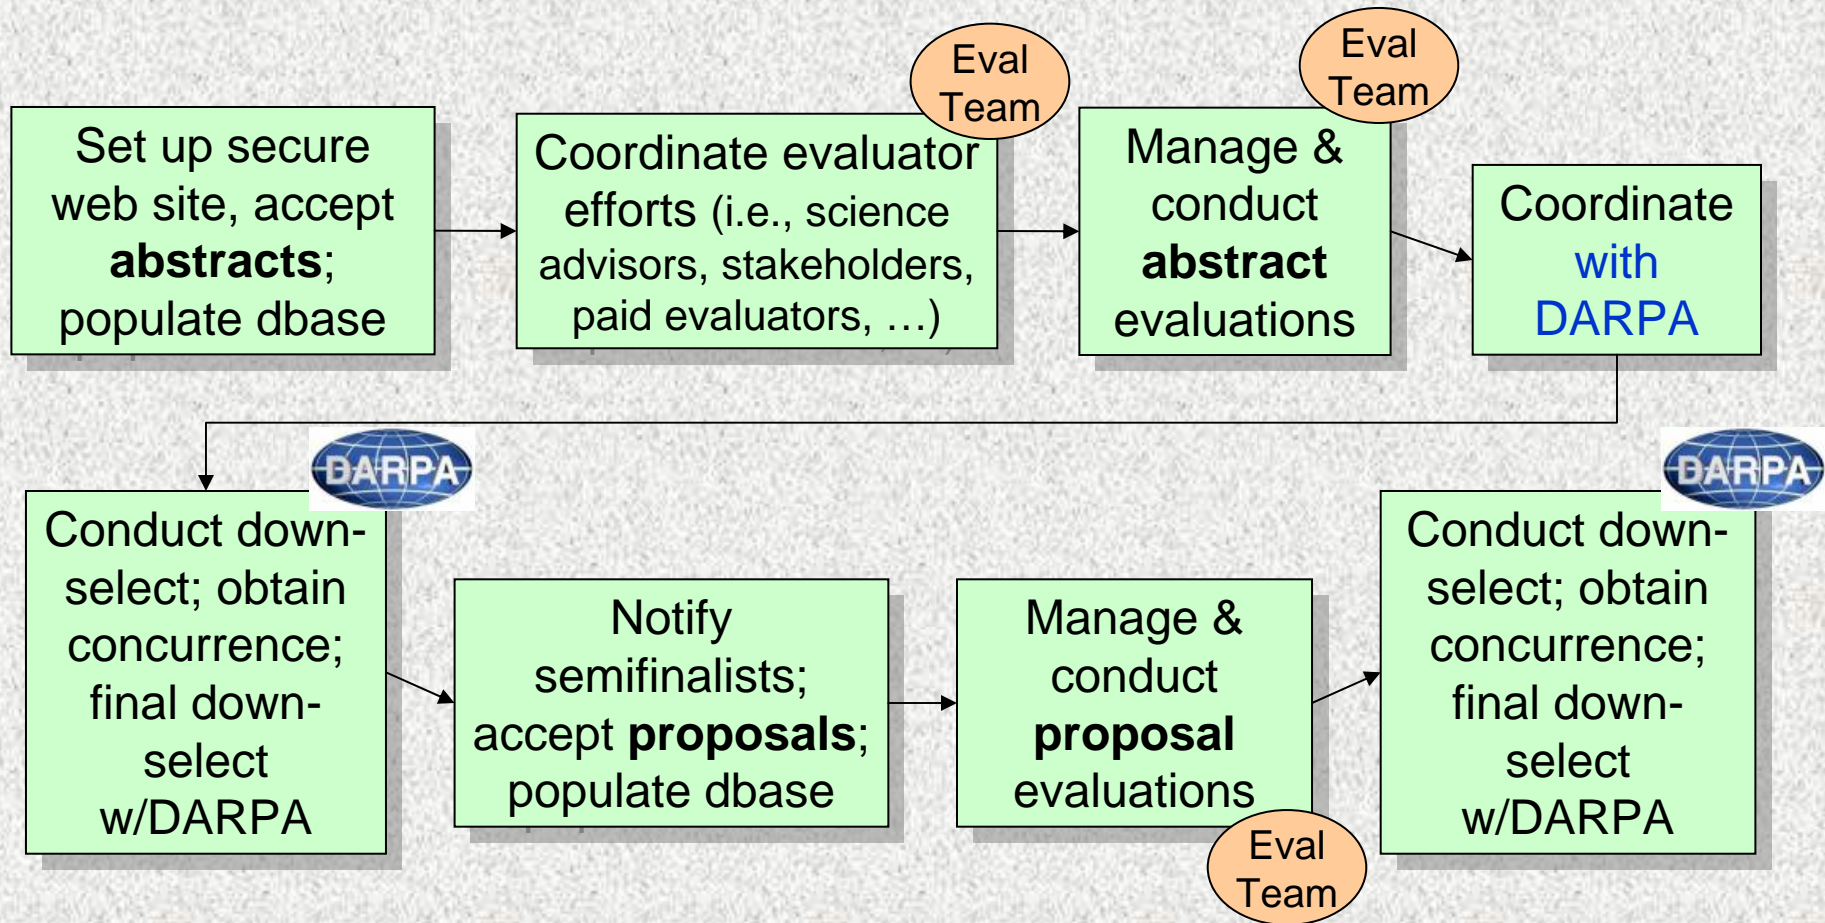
Set up secure web site, accept **abstracts**; populate dbase

Eval Team

Coordinate evaluator efforts (i.e., science advisors, stakeholders, paid evaluators, …)

Eval Team

Manage & conduct **abstract** evaluations

Coordinate with DARPA

DARPA

Conduct down-select; obtain concurrence; final down-select w/DARPA

Notify semifinalists; accept **proposals**; populate dbase

Manage & conduct **proposal** evaluations

Eval Team

DARPA

Conduct down-select; obtain concurrence; final down-select w/DARPA